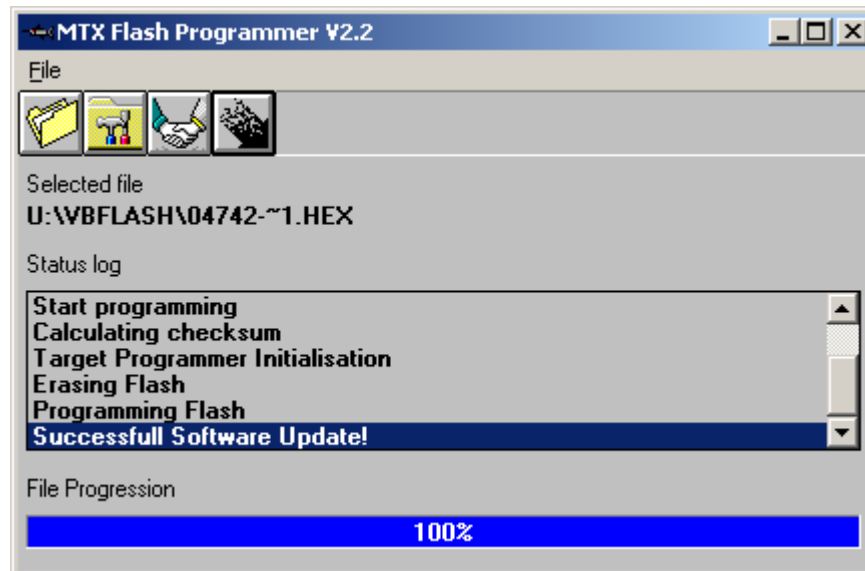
MTX Flash Programmer V2.2

File

Selected file

U:\VBFLASH\04742-~1.HEX

Status log

Start programming
Calculating checksum
Target Programmer Initialisation
Erasing Flash
Programming Flash
Successfull Software Update!

File Progression

100%